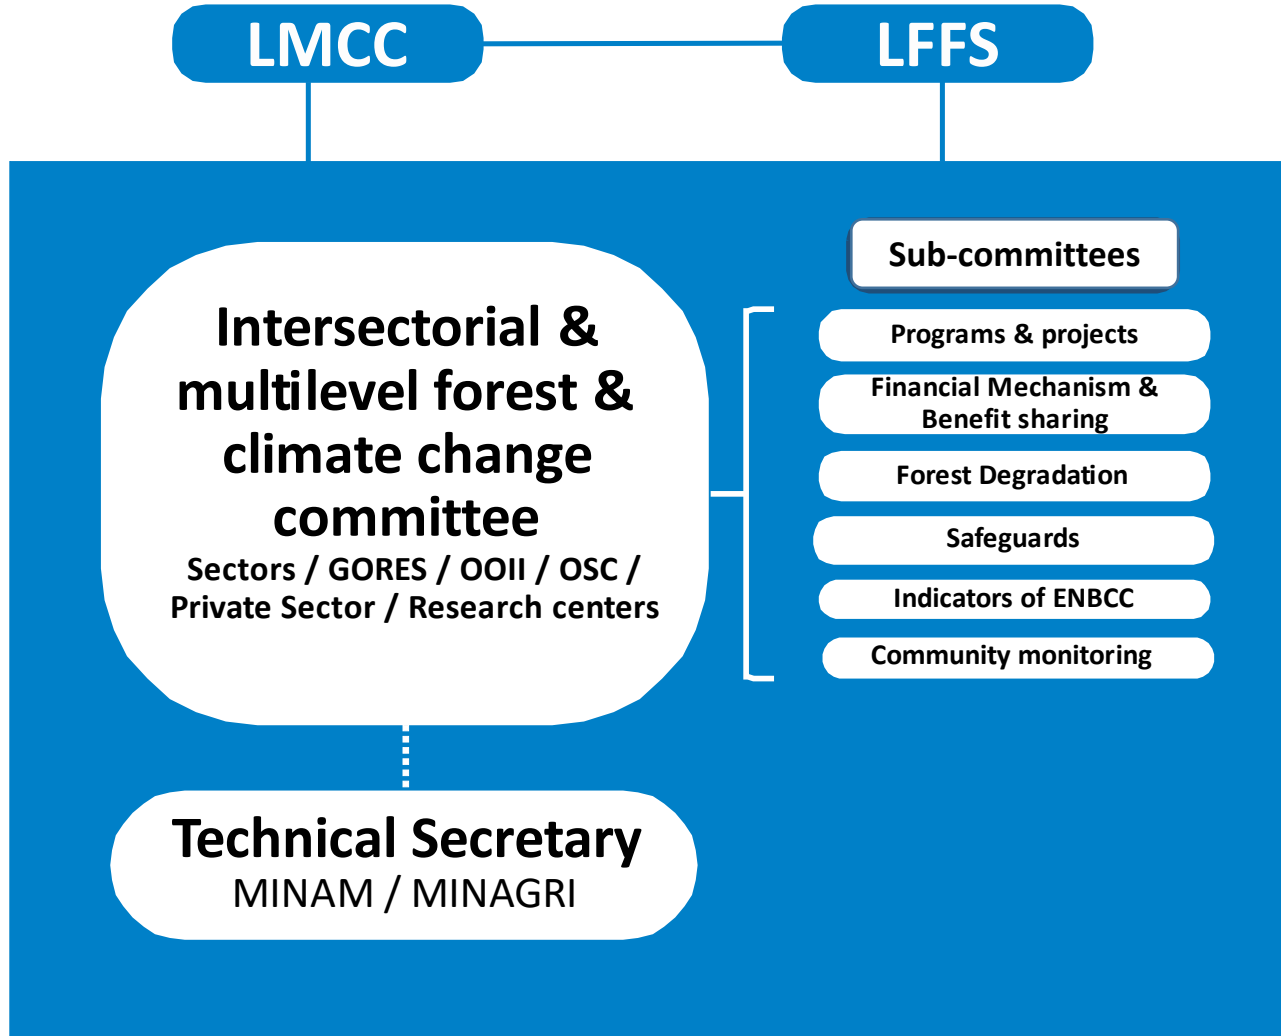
LMCC

LFFS

Intersectorial & multilevel forest & climate change committee
Sectors / GORES / OOII / OSC / Private Sector / Research centers

Sub-committees

Programs & projects

Financial Mechanism & Benefit sharing

Forest Degradation

Safeguards

Indicators of ENBCC

Community monitoring

Technical Secretary
MINAM / MINAGRI